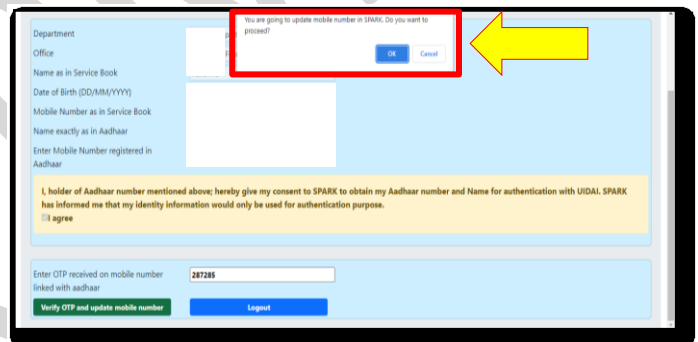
Department
Office
Name as in Service Book
Date of Birth (DD/MM/YYYY)
Mobile Number as in Service Book
Name exactly as in Aadhaar
Enter Mobile Number registered in Aadhaar

You are going to update mobile number in SPARK. Do you want to proceed?

OK Cancel

I, holder of Aadhaar number mentioned above; hereby give my consent to SPARK to obtain my Aadhaar number and Name for authentication with UIDAI. SPARK has informed me that my identity information would only be used for authentication purpose.

I agree

Enter OTP received on mobile number linked with aadhaar

287285

Verify OTP and update mobile number

Logout